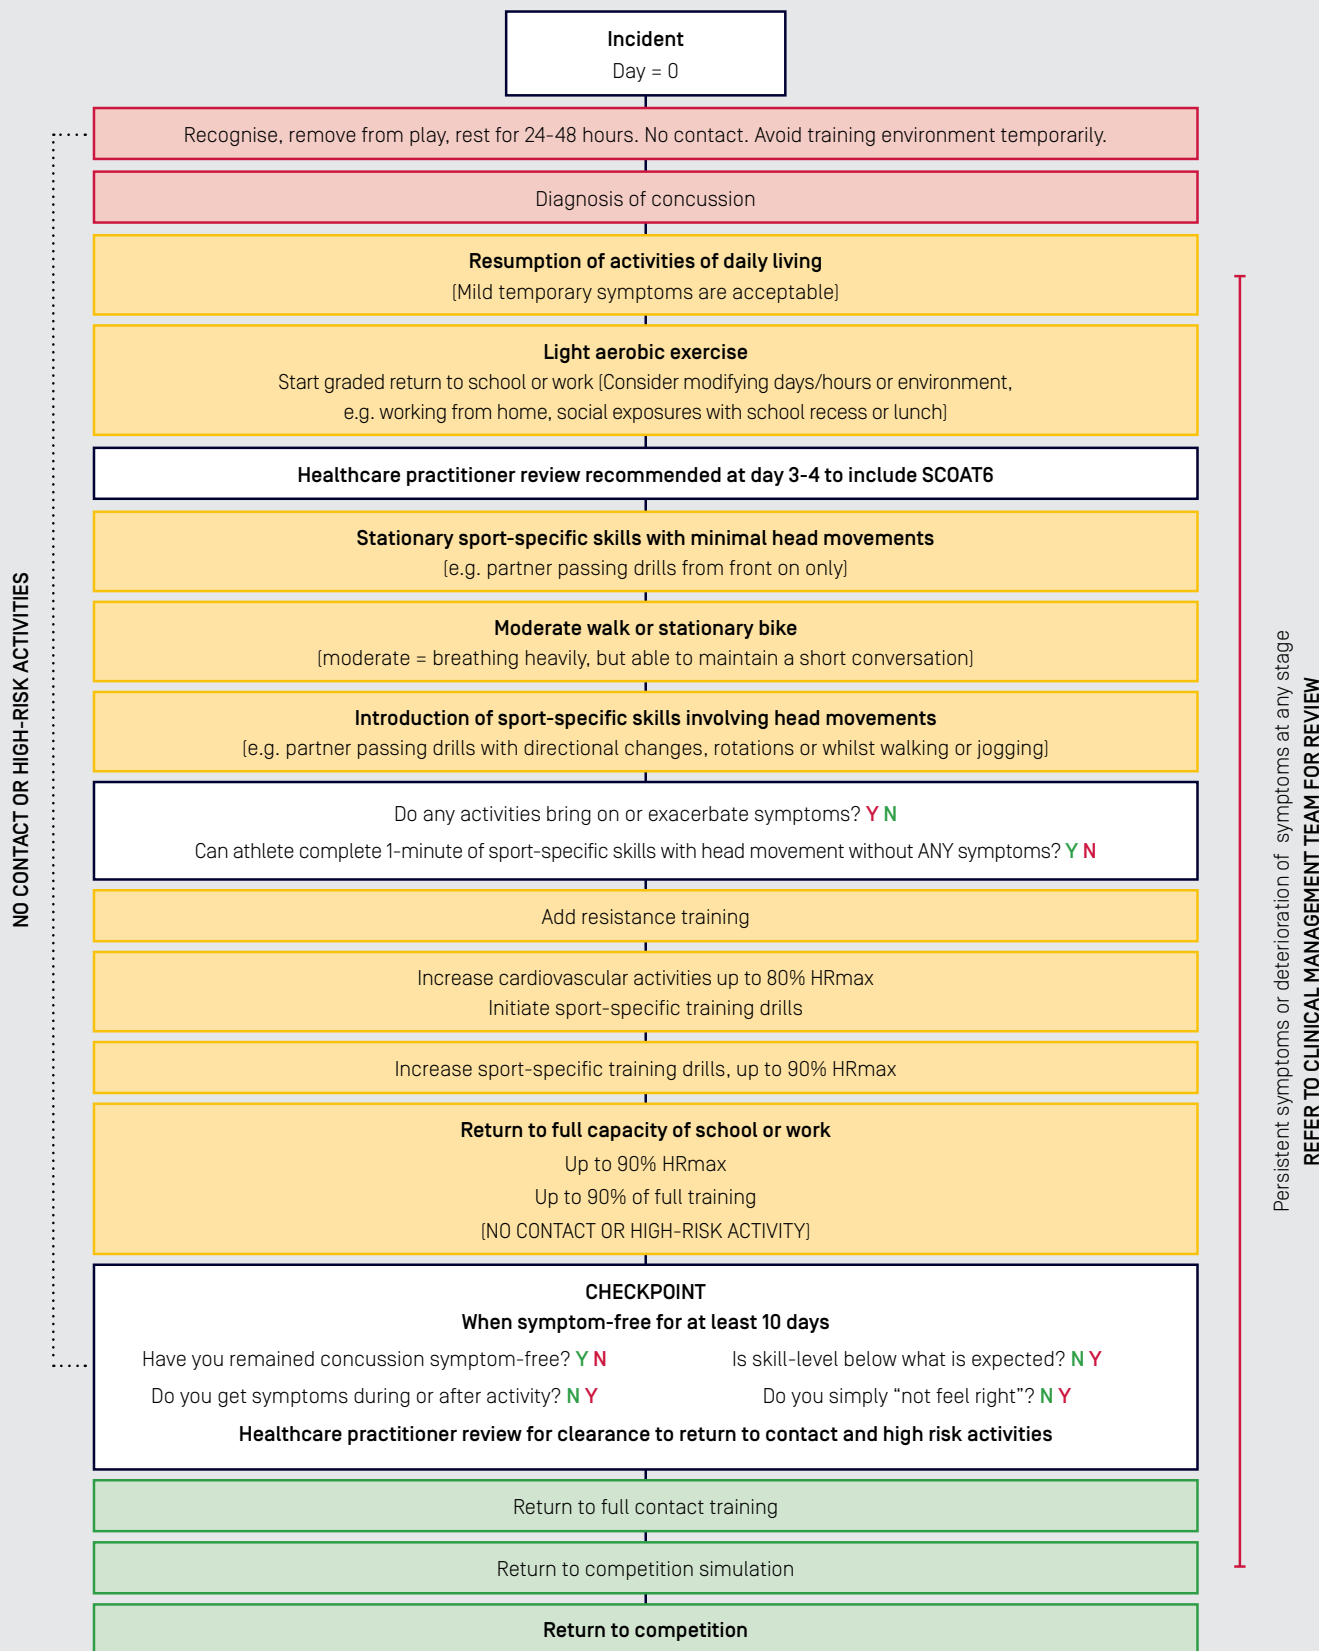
Incident
Day = 0

Recognise, remove from play, rest for 24-48 hours. No contact. Avoid training environment temporarily.

Diagnosis of concussion

**Resumption of activities of daily living**
(Mild temporary symptoms are acceptable)

**Light aerobic exercise**
Start graded return to school or work (Consider modifying days/hours or environment, e.g. working from home, social exposures with school recess or lunch)

**Healthcare practitioner review recommended at day 3-4 to include SCOAT6**

**Stationary sport-specific skills with minimal head movements**
(e.g. partner passing drills from front on only)

**Moderate walk or stationary bike**
(moderate = breathing heavily, but able to maintain a short conversation)

**Introduction of sport-specific skills involving head movements**
(e.g. partner passing drills with directional changes, rotations or whilst walking or jogging)

Do any activities bring on or exacerbate symptoms? Y N
Can athlete complete 1-minute of sport-specific skills with head movement without ANY symptoms? Y N

Add resistance training

Increase cardiovascular activities up to 80% HRmax
Initiate sport-specific training drills

Increase sport-specific training drills, up to 90% HRmax

**Return to full capacity of school or work**
Up to 90% HRmax
Up to 90% of full training
(NO CONTACT OR HIGH-RISK ACTIVITY)

**CHECKPOINT**
**When symptom-free for at least 10 days**
Have you remained concussion symptom-free? Y N
Do you get symptoms during or after activity? N Y
Is skill-level below what is expected? N Y
Do you simply "not feel right"? N Y
**Healthcare practitioner review for clearance to return to contact and high risk activities**

Return to full contact training

Return to competition simulation

**Return to competition**

NO CONTACT OR HIGH-RISK ACTIVITIES

Persistent symptoms or deterioration of symptoms at any stage
**REFER TO CLINICAL MANAGEMENT TEAM FOR REVIEW**